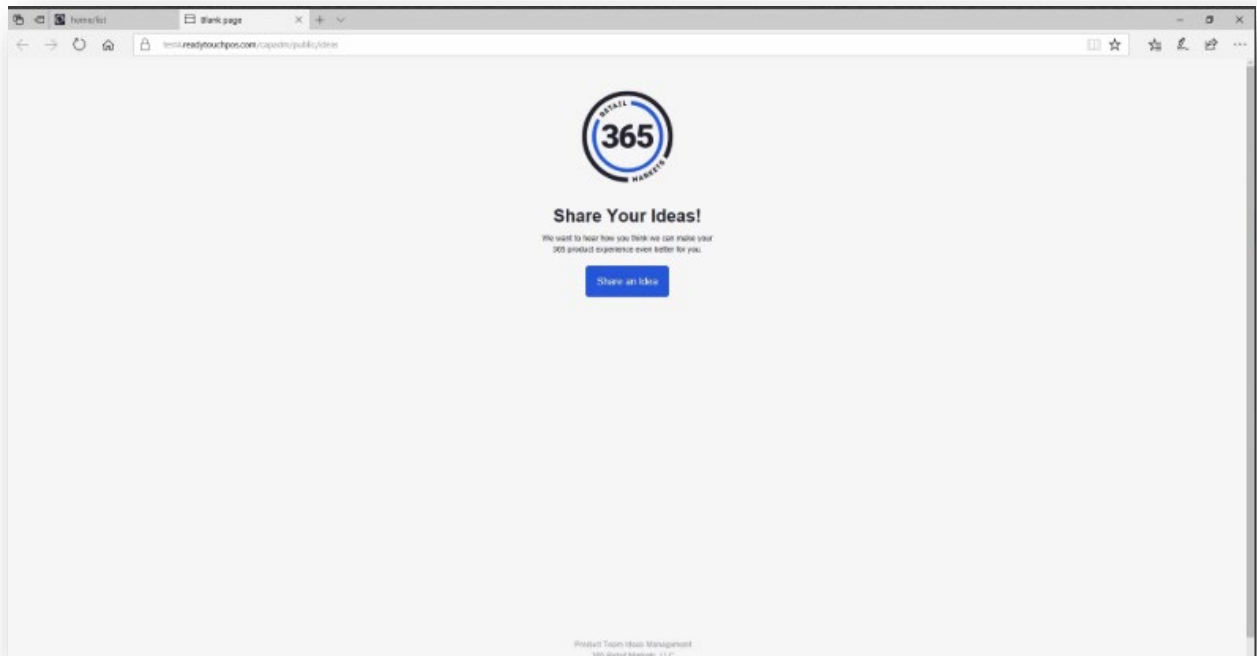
home/list

Blank page

test4.readytouchpos.com/capadm/public/ideas

RETAIL
365
MARKETS

Share Your Ideas!

We want to hear how you think we can make your 365 product experience even better for you.

Share an Idea

Product Team Ideas Management
365 Retail Markets, LLC